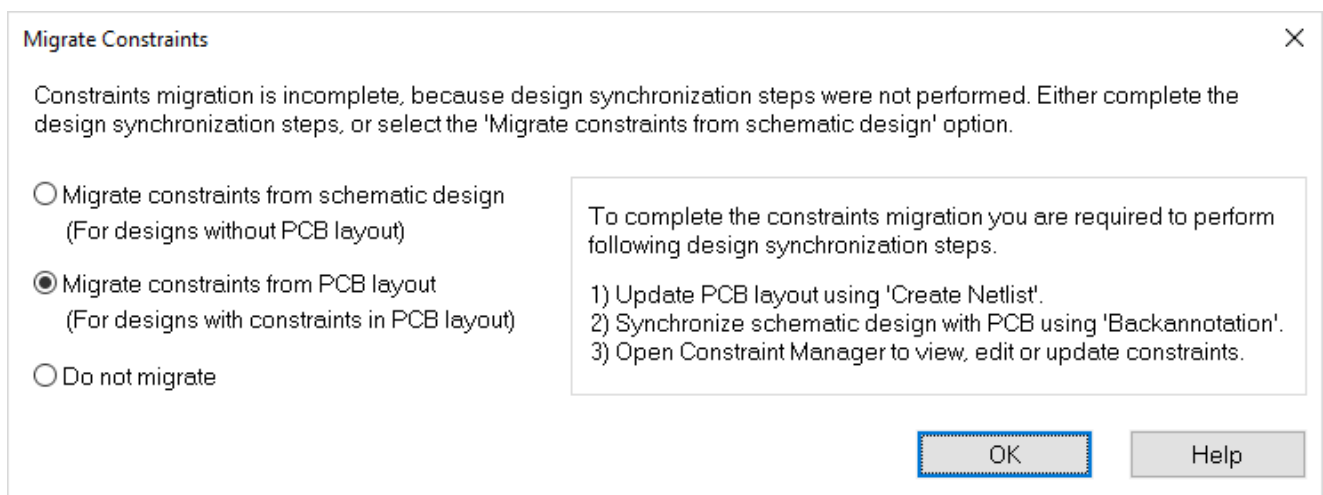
Migrate Constraints

×

Constraints migration is incomplete, because design synchronization steps were not performed. Either complete the design synchronization steps, or select the 'Migrate constraints from schematic design' option.

Migrate constraints from schematic design
(For designs without PCB layout)

Migrate constraints from PCB layout
(For designs with constraints in PCB layout)

Do not migrate

To complete the constraints migration you are required to perform following design synchronization steps.

1) Update PCB layout using 'Create Netlist'.
2) Synchronize schematic design with PCB using 'Backannotation'.
3) Open Constraint Manager to view, edit or update constraints.

OK

Help